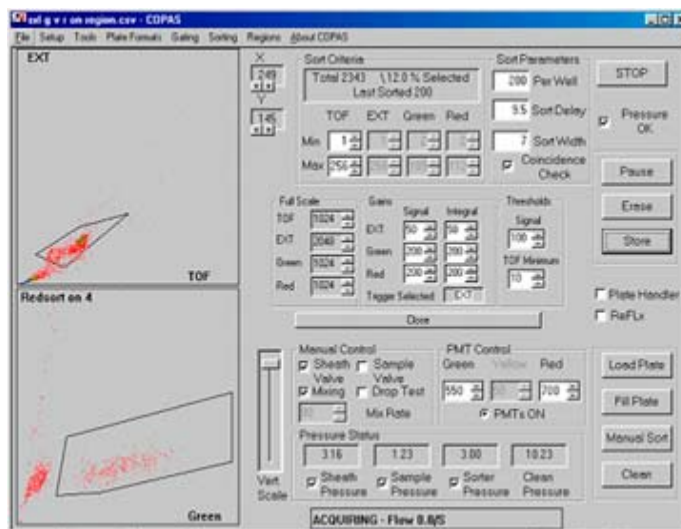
cel g v r on region.csv - COPAS

File Setup Tools Plate Formats Gating Sorting Regions About COPAS

EXT

TOF

Redsort on 4

Green

X
249

Y
145

Sort Criteria
Total 2343 \12.0 % Selected
Last Sorted 200

TOF EXT Green Red
Min 1
Max 256

Sort Parameters
200 Per Well
9.5 Sort Delay
7 Sort Width
Coincidence Check

STOP

Pressure OK

Pause

Erase

Store

Full Scale
TOF 1024
EXT 2048
Green 1024
Red 1024

Gains
Signal Integral
EXT 50 50
Green 200 200
Red 200 200
Trigger Selected EXT

Thresholds
Signal
100
TOF Minimum
10

Close

Plate Handler
ReFLx

Manual Control
Sheath Valve
Sample Valve
Mixing
Drop Test
10 Mix Rate

PMT Control
Green Yellow Red
550 700
PMTs ON

Load Plate

Fill Plate

Manual Sort

Clean

Pressure Status
3.16 1.23 3.00 10.23
Sheath Pressure
Sample Pressure
Sorter Pressure
Clean Pressure

Vert. Scale

ACQUIRING - Flow 8.8/S